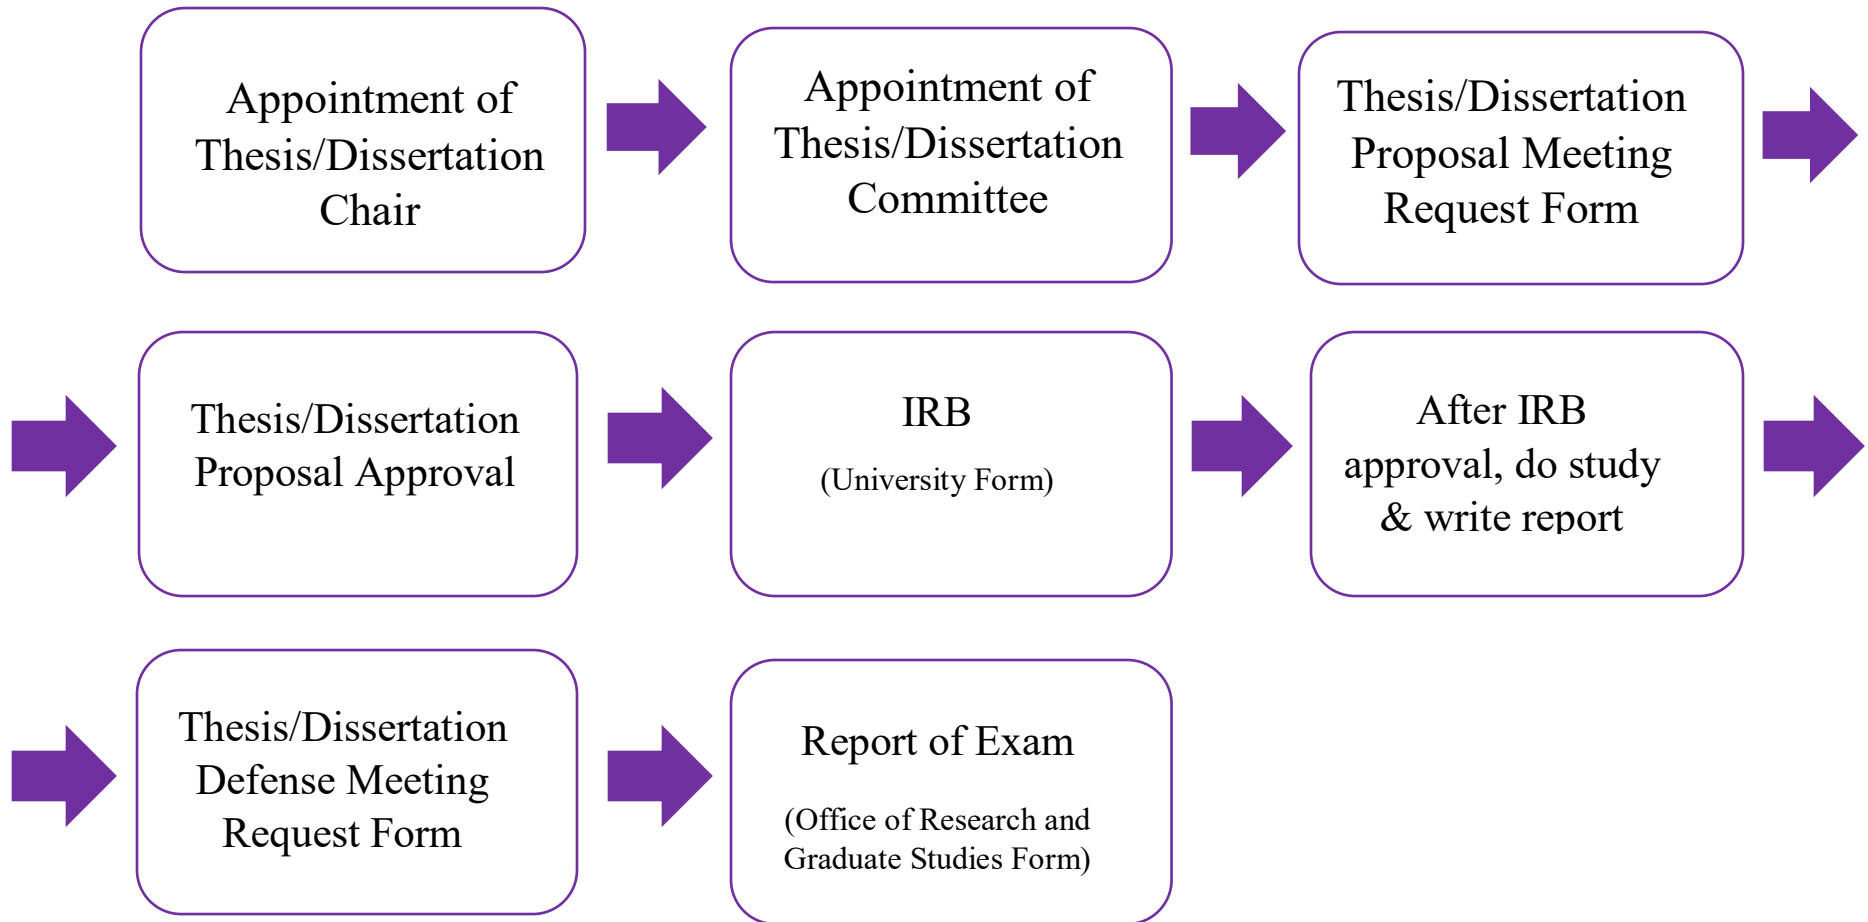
Appointment of Thesis/Dissertation Chair

Appointment of Thesis/Dissertation Committee

Thesis/Dissertation Proposal Meeting Request Form

Thesis/Dissertation Proposal Approval

IRB

(University Form)

After IRB approval, do study & write report

Thesis/Dissertation Defense Meeting Request Form

Report of Exam

(Office of Research and Graduate Studies Form)